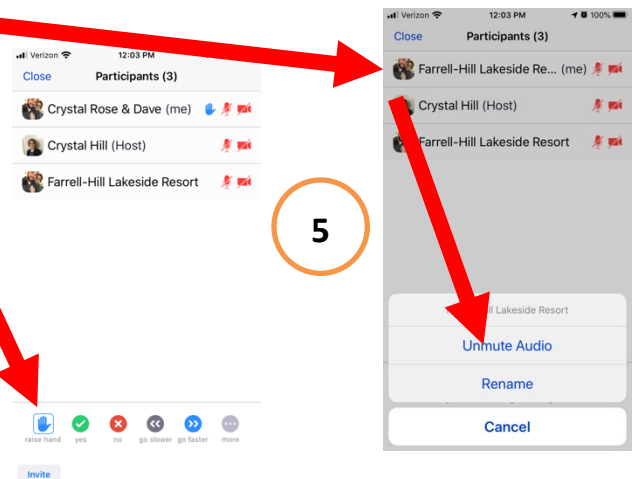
Verizon 12:03 PM
Close Participants (3)
Crystal Rose & Dave (me)
Crystal Hill (Host)
Farrell-Hill Lakeside Resort

raise hand yes no go slower go faster more

Invite

5

Verizon 12:03 PM 100%
Close Participants (3)
Farrell-Hill Lakeside Re... (me)
Crystal Hill (Host)
Farrell-Hill Lakeside Resort

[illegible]ll Lakeside Resort
Unmute Audio
Rename
Cancel